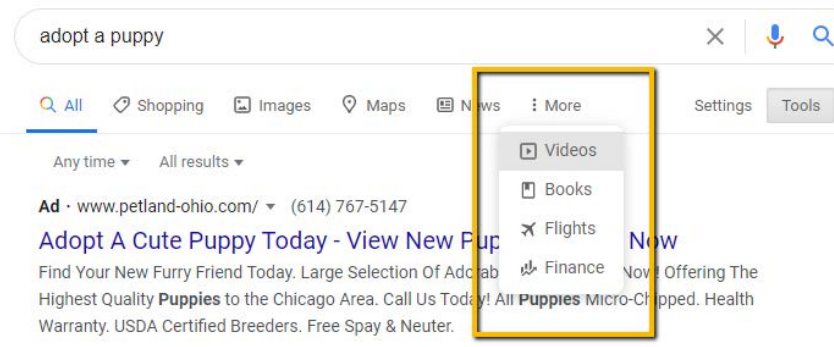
adopt a puppy

All Shopping Images Maps News More Settings Tools

Any time All results

Videos
Books
Flights
Finance

Ad · www.petland-ohio.com/ (614) 767-5147

Adopt A Cute Puppy Today - View New Pup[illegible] Now

Find Your New Furry Friend Today. Large Selection Of Ado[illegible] Now Offering The Highest Quality Puppies to the Chicago Area. Call Us Today! All Puppies Micro-Chipped. Health Warranty. USDA Certified Breeders. Free Spay & Neuter.